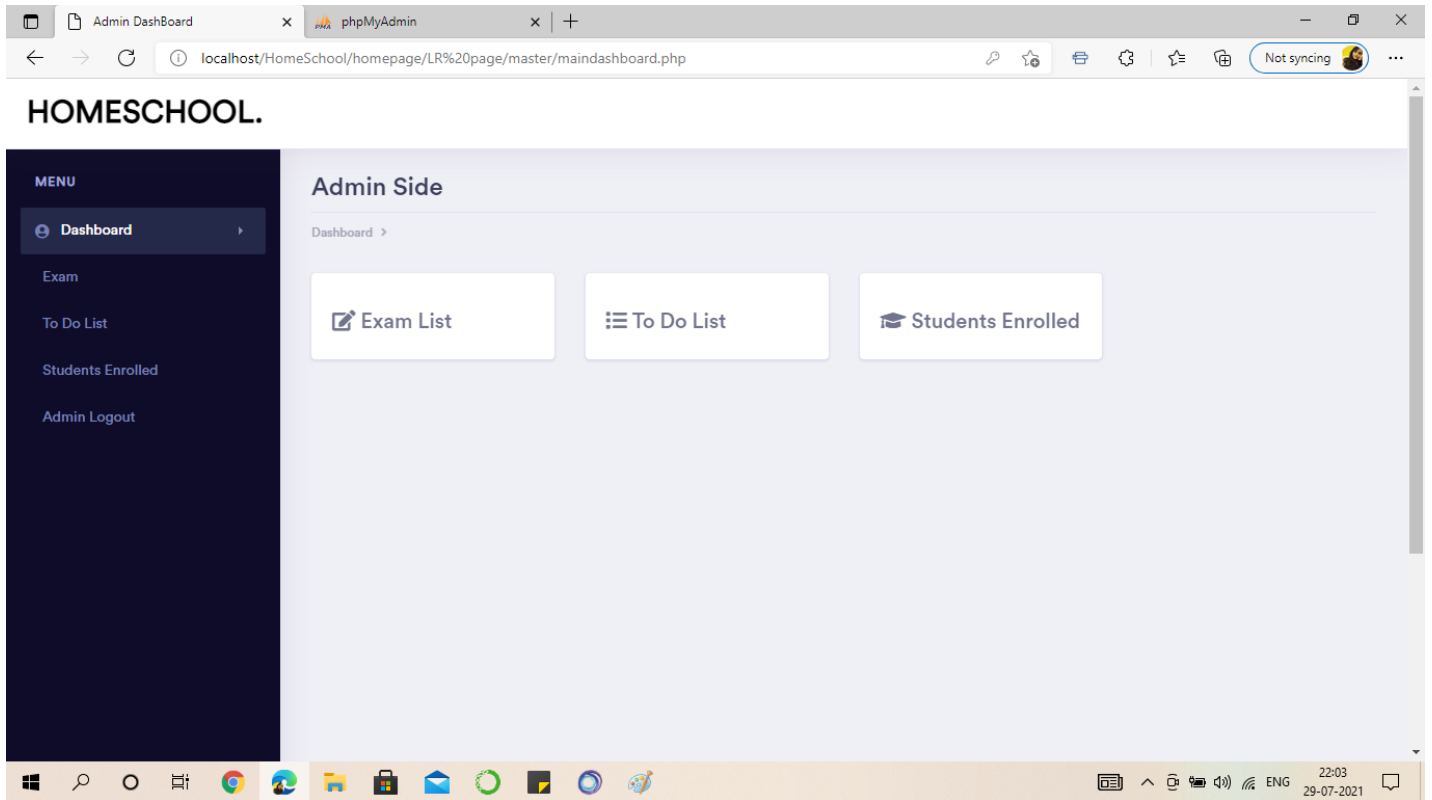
Admin DashBoard
phpMyAdmin

localhost/HomeSchool/homepage/LR%20page/master/maindashboard.php

Not syncing

HOMESCHOOL.

MENU

Dashboard

Exam

To Do List

Students Enrolled

Admin Logout

Admin Side

Dashboard >

Exam List

To Do List

Students Enrolled

ENG 22:03 29-07-2021